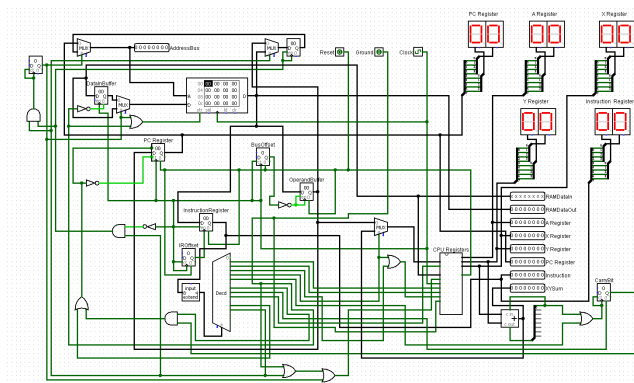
PC Register
A Register
X Register
00
00
00
Y Register
Instruction Register
00
00
MUX
0 0 0 0 0 0 0 0 AddressBus
MUX
Reset
Ground
Clock
DataInBuffer
MUX
00 00 00 00
00 00 00 00
00 00 00 00
PC Register
BusOffset
OperandBuffer
InstructionRegister
MUX
IROffset
CPU Registers
input
extend
Deco
x x x x x x x x RAMDataIn
0 0 0 0 0 0 0 0 RAMDataOut
0 0 0 0 0 0 0 0 A Register
0 0 0 0 0 0 0 0 X Register
0 0 0 0 0 0 0 0 Y Register
0 0 0 0 0 0 0 0 PC Register
0 0 0 0 0 0 0 0 Instruction
0 0 0 0 0 0 0 0 XYSum
CarryBit